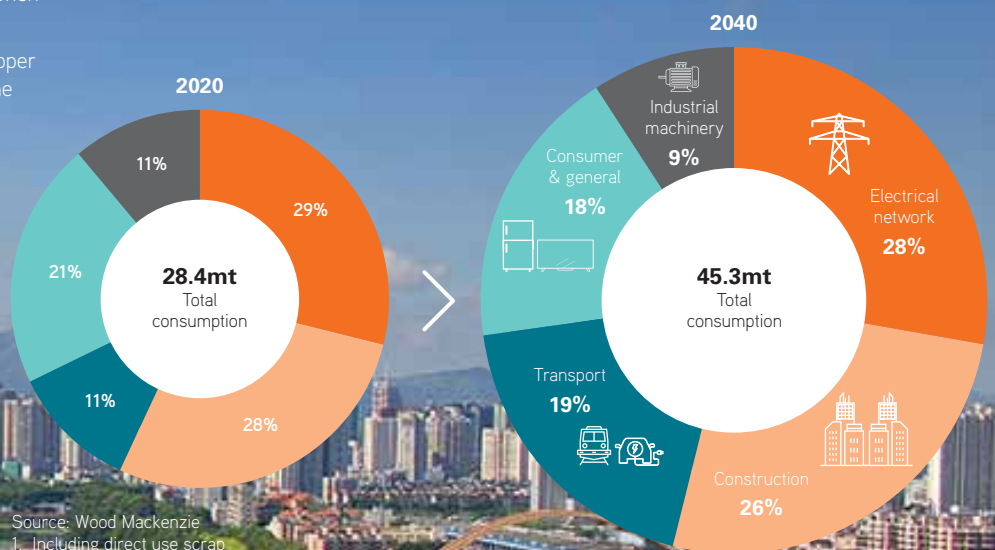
pper
ne

2020

11%
29%
21%
28.4mt
Total
consumption
11%
28%

2040

Industrial
machinery
9%
Consumer
& general
18%
Electrical
network
28%
45.3mt
Total
consumption
Transport
19%
Construction
26%

Source: Wood Mackenzie
1. Including direct use scrap